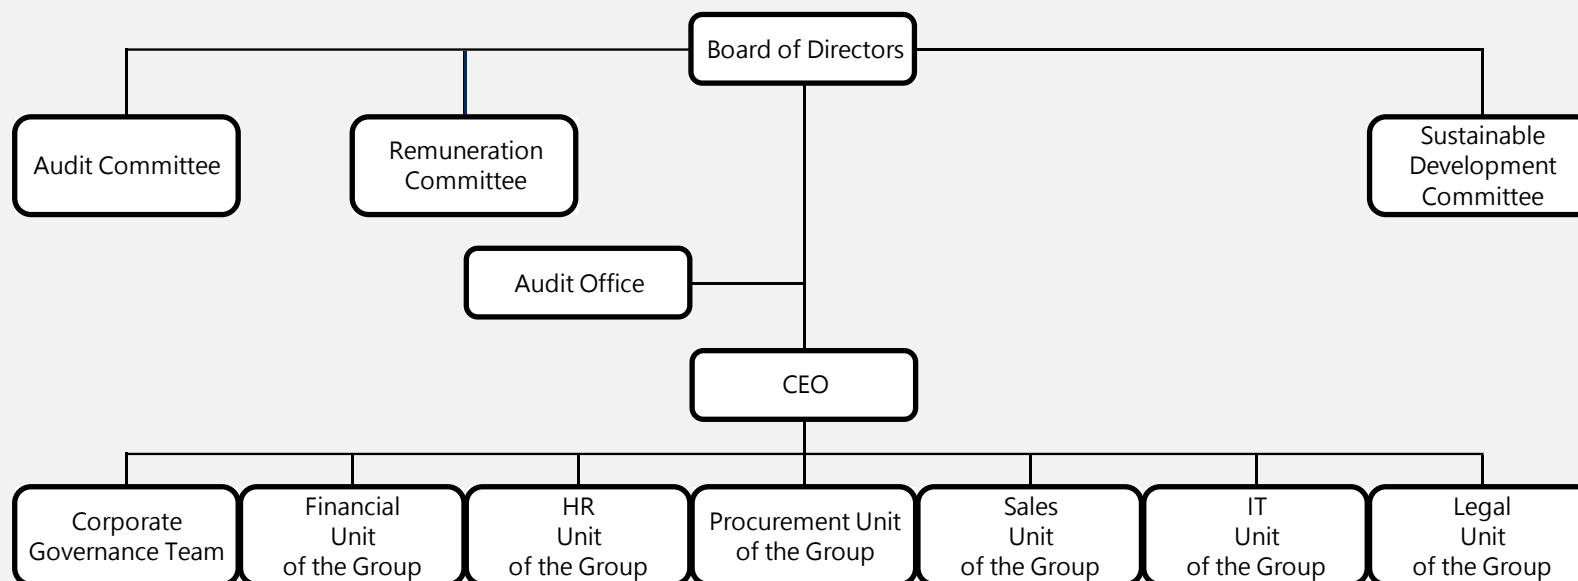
Board of Directors

Audit Committee

Remuneration Committee

Sustainable Development Committee

Audit Office

CEO

Corporate Governance Team

Financial Unit of the Group

HR Unit of the Group

Procurement Unit of the Group

Sales Unit of the Group

IT Unit of the Group

Legal Unit of the Group